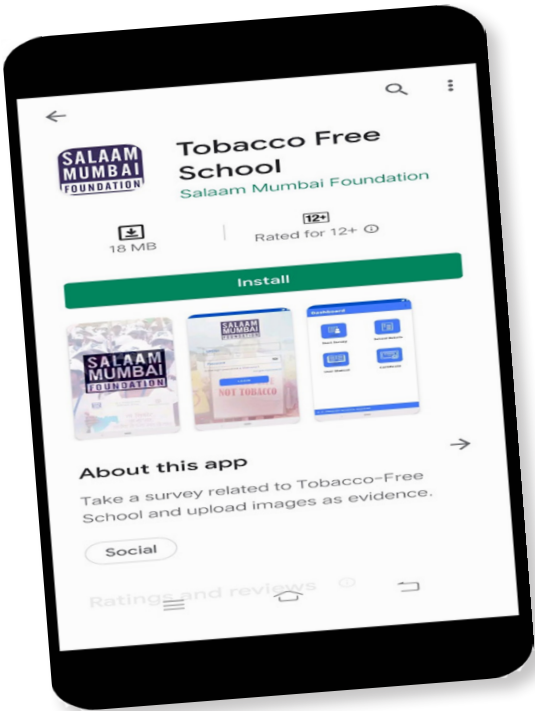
SALAAM MUMBAI FOUNDATION

Tobacco Free School

Salaam Mumbai Foundation

18 MB

12+

Rated for 12+ ⓘ

Install

SALAAM MUMBAI FOUNDATION

SALAAM MUMBAI

NOT TOBACCO

Dashboard

About this app

Take a survey related to Tobacco-Free School and upload images as evidence.

Social

Ratings and reviews ⓘ